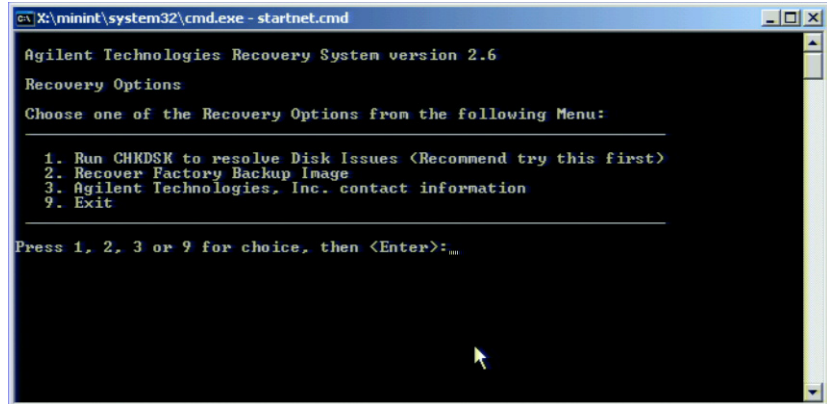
X:\minint\system32\cmd.exe - startnet.cmd

Agilent Technologies Recovery System version 2.6

Recovery Options

Choose one of the Recovery Options from the following Menu:

1. Run CHKDSK to resolve Disk Issues (Recommend try this first)
2. Recover Factory Backup Image
3. Agilent Technologies, Inc. contact information
9. Exit

Press 1, 2, 3 or 9 for choice, then <Enter>:_